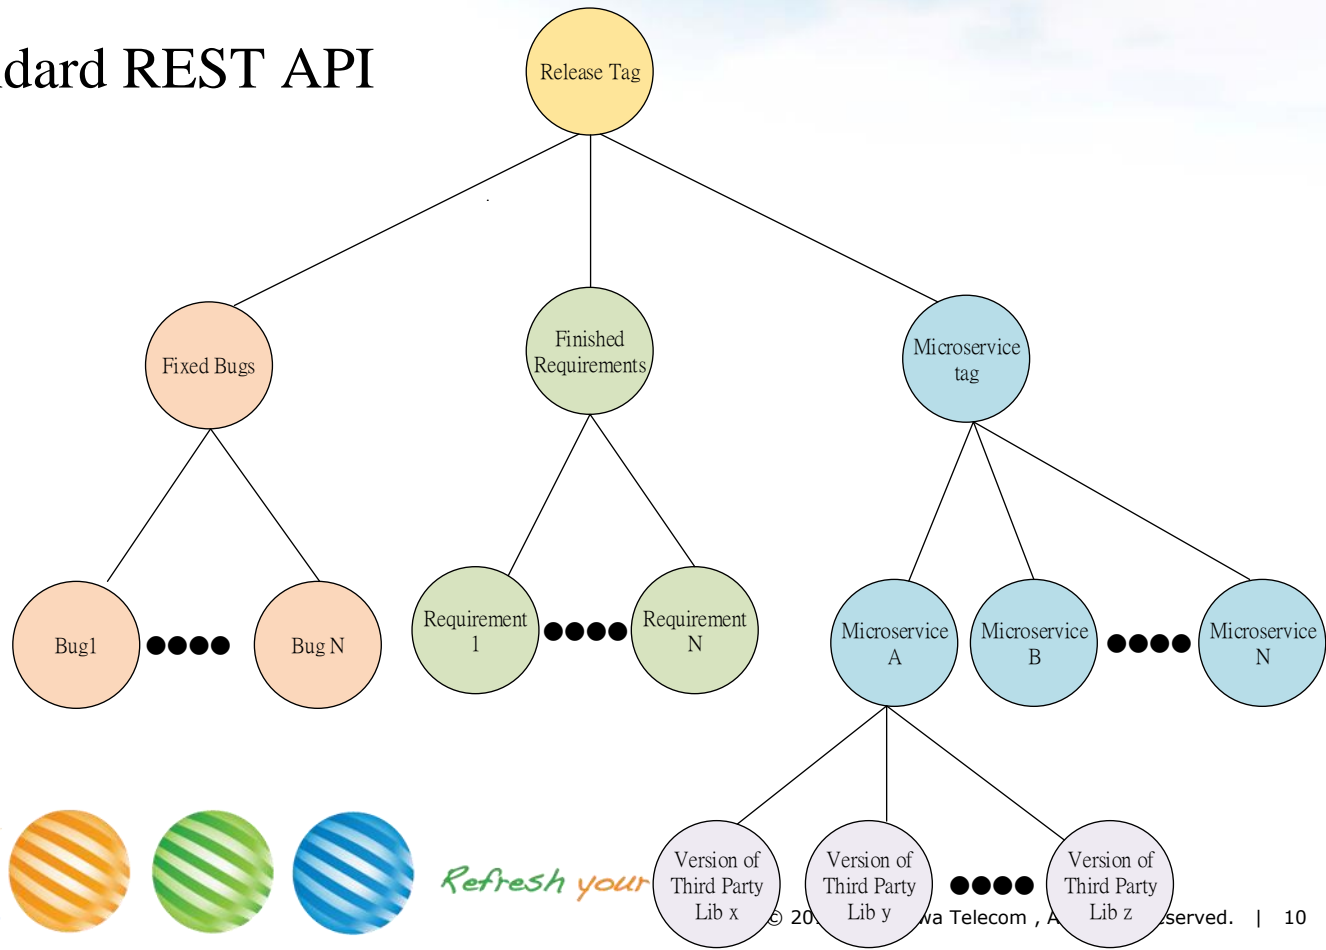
dard REST API

Release Tag

Fixed Bugs

Finished Requirements

Microservice tag

Bug1 ●●●● Bug N

Requirement 1 ●●●● Requirement N

Microservice A

Microservice B ●●●● Microservice N

Version of Third Party Lib x

Version of Third Party Lib y ●●●● Version of Third Party Lib z

Refresh your

© 20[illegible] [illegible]wa Telecom , A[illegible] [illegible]served. | 10